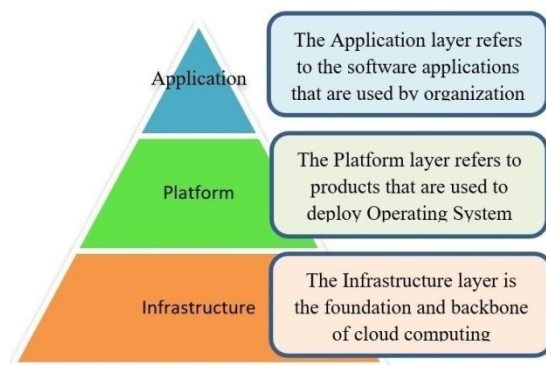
Application

The Application layer refers to the software applications that are used by organization

Platform

The Platform layer refers to products that are used to deploy Operating System

Infrastructure

The Infrastructure layer is the foundation and backbone of cloud computing